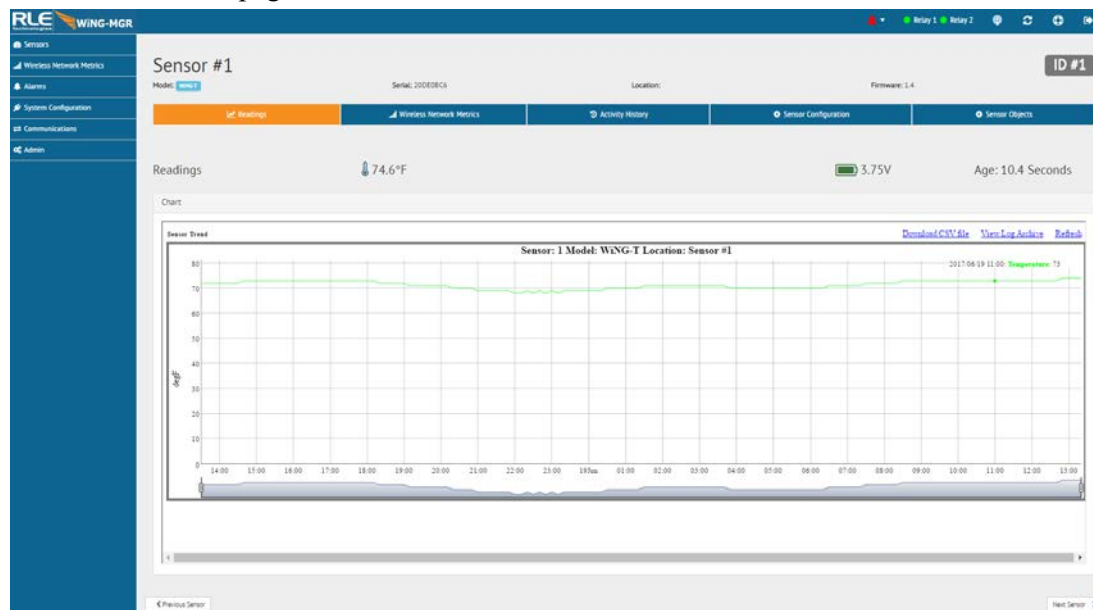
RLE WiNG-MGR

Relay 1 Relay 2

Sensors
Wireless Network Metrics
Alarms
System Configuration
Communications
Admin

Sensor #1

ID #1

Model: WiNG-T
Serial: 20DE0BC6
Location:
Firmware: 1.4

Readings
Wireless Network Metrics
Activity History
Sensor Configuration
Sensor Objects

Readings
74.6°F
3.75V
Age: 10.4 Seconds

Chart

Sensor Trend
Download CSV file View Log Archive Refresh

Sensor: 1 Model: WiNG-T Location: Sensor #1

2017/06/19 11:00: Temperature: 73

degF

80
70
60
50
40
30
20
10
0

14:00 15:00 16:00 17:00 18:00 19:00 20:00 21:00 22:00 23:00 19Jun 01:00 02:00 03:00 04:00 05:00 06:00 07:00 08:00 09:00 10:00 11:00 12:00 13:00

< Previous Sensor
Next Sensor >